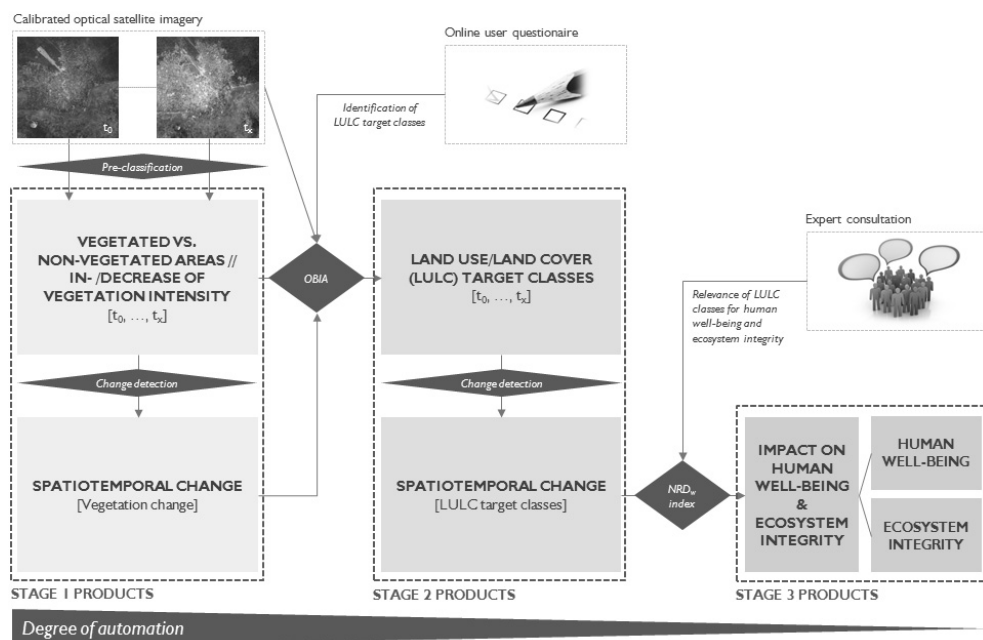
Calibrated optical satellite imagery

$t_0$

$t_x$

Online user questionaire

Identification of LULC target classes

Pre-classification

VEGETATED VS. NON-VEGETATED AREAS // IN- /DECREASE OF VEGETATION INTENSITY
$[t_0, \ldots, t_x]$

OBIA

LAND USE/LAND COVER (LULC) TARGET CLASSES
$[t_0, \ldots, t_x]$

Expert consultation

Relevance of LULC classes for human well-being and ecosystem integrity

Change detection

Change detection

SPATIOTEMPORAL CHANGE
[Vegetation change]

SPATIOTEMPORAL CHANGE
[LULC target classes]

$NRD_w$ index

IMPACT ON HUMAN WELL-BEING & ECOSYSTEM INTEGRITY

HUMAN WELL-BEING

ECOSYSTEM INTEGRITY

STAGE 1 PRODUCTS

STAGE 2 PRODUCTS

STAGE 3 PRODUCTS

Degree of automation